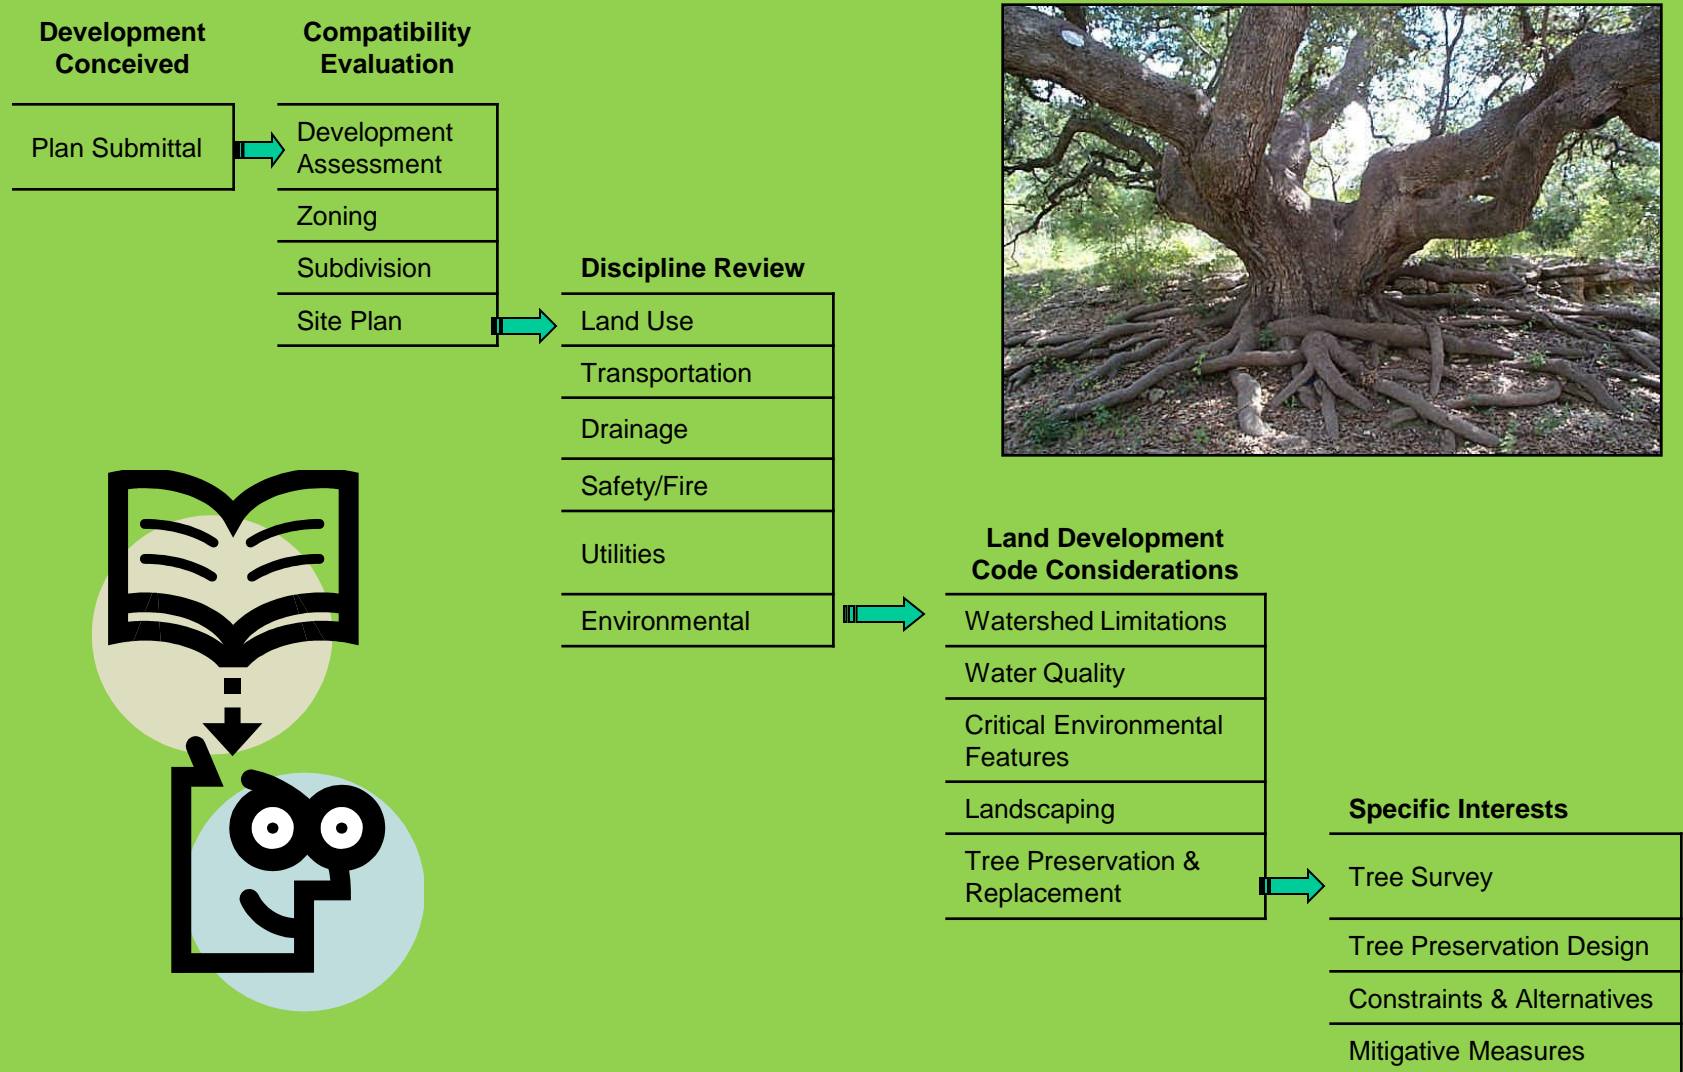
Development Conceived

Plan Submittal

Compatibility Evaluation

Development Assessment

Zoning

Subdivision

Site Plan

Discipline Review

Land Use

Transportation

Drainage

Safety/Fire

Utilities

Environmental

Land Development Code Considerations

Watershed Limitations

Water Quality

Critical Environmental Features

Landscaping

Tree Preservation & Replacement

Specific Interests

Tree Survey

Tree Preservation Design

Constraints & Alternatives

Mitigative Measures